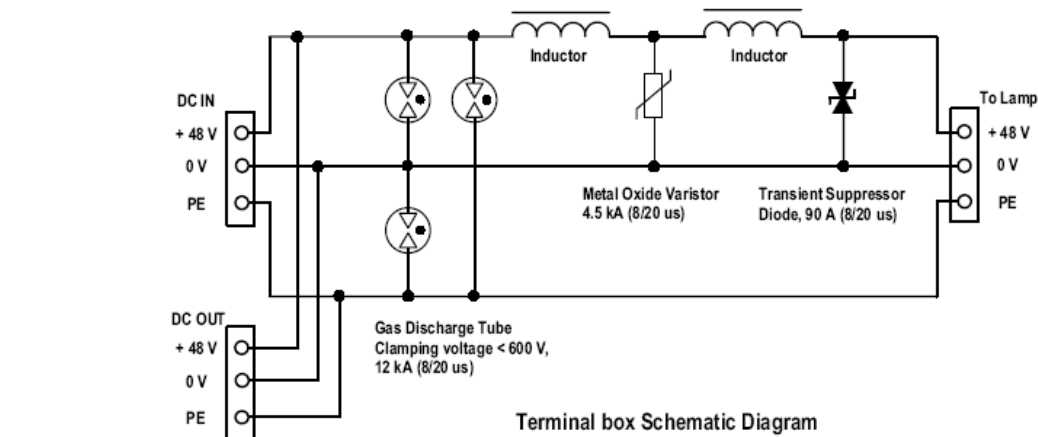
Inductor
Inductor
DC IN
+ 48 V
0 V
PE
To Lamp
+ 48 V
0 V
PE
Metal Oxide Varistor
4.5 kA (8/20 us)
Transient Suppressor
Diode, 90 A (8/20 us)
DC OUT
+ 48 V
0 V
PE
Gas Discharge Tube
Clamping voltage < 600 V,
12 kA (8/20 us)
Terminal box Schematic Diagram